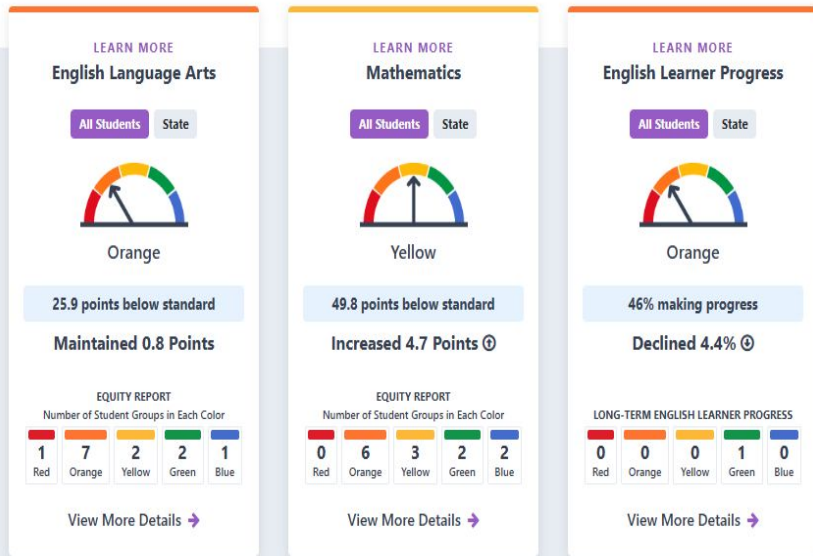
LEARN MORE
English Language Arts

All Students State

Orange

25.9 points below standard

Maintained 0.8 Points

EQUITY REPORT
Number of Student Groups in Each Color

| 1 | 7 | 2 | 2 | 1 |
|---|---|---|---|---|
| Red | Orange | Yellow | Green | Blue |

View More Details

LEARN MORE
Mathematics

All Students State

Yellow

49.8 points below standard

Increased 4.7 Points

EQUITY REPORT
Number of Student Groups in Each Color

| 0 | 6 | 3 | 2 | 2 |
|---|---|---|---|---|
| Red | Orange | Yellow | Green | Blue |

View More Details

LEARN MORE
English Learner Progress

All Students State

Orange

46% making progress

Declined 4.4%

LONG-TERM ENGLISH LEARNER PROGRESS

| 0 | 0 | 0 | 1 | 0 |
|---|---|---|---|---|
| Red | Orange | Yellow | Green | Blue |

View More Details